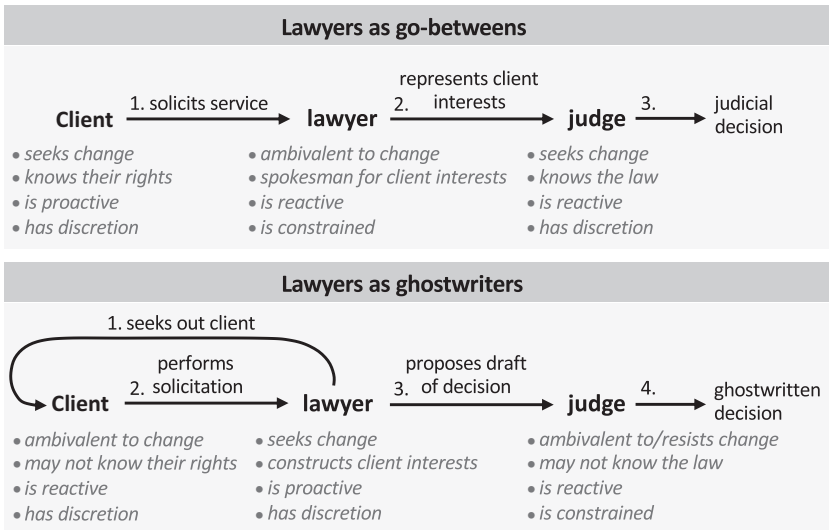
Lawyers as go-betweens

Client 1. solicits service lawyer 2. represents client interests judge 3. judicial decision

• seeks change
• knows their rights
• is proactive
• has discretion

• ambivalent to change
• spokesman for client interests
• is reactive
• is constrained

• seeks change
• knows the law
• is reactive
• has discretion

Lawyers as ghostwriters

1. seeks out client

Client 2. performs solicitation lawyer 3. proposes draft of decision judge 4. ghostwritten decision

• ambivalent to change
• may not know their rights
• is reactive
• has discretion

• seeks change
• constructs client interests
• is proactive
• has discretion

• ambivalent to/resists change
• may not know the law
• is reactive
• is constrained